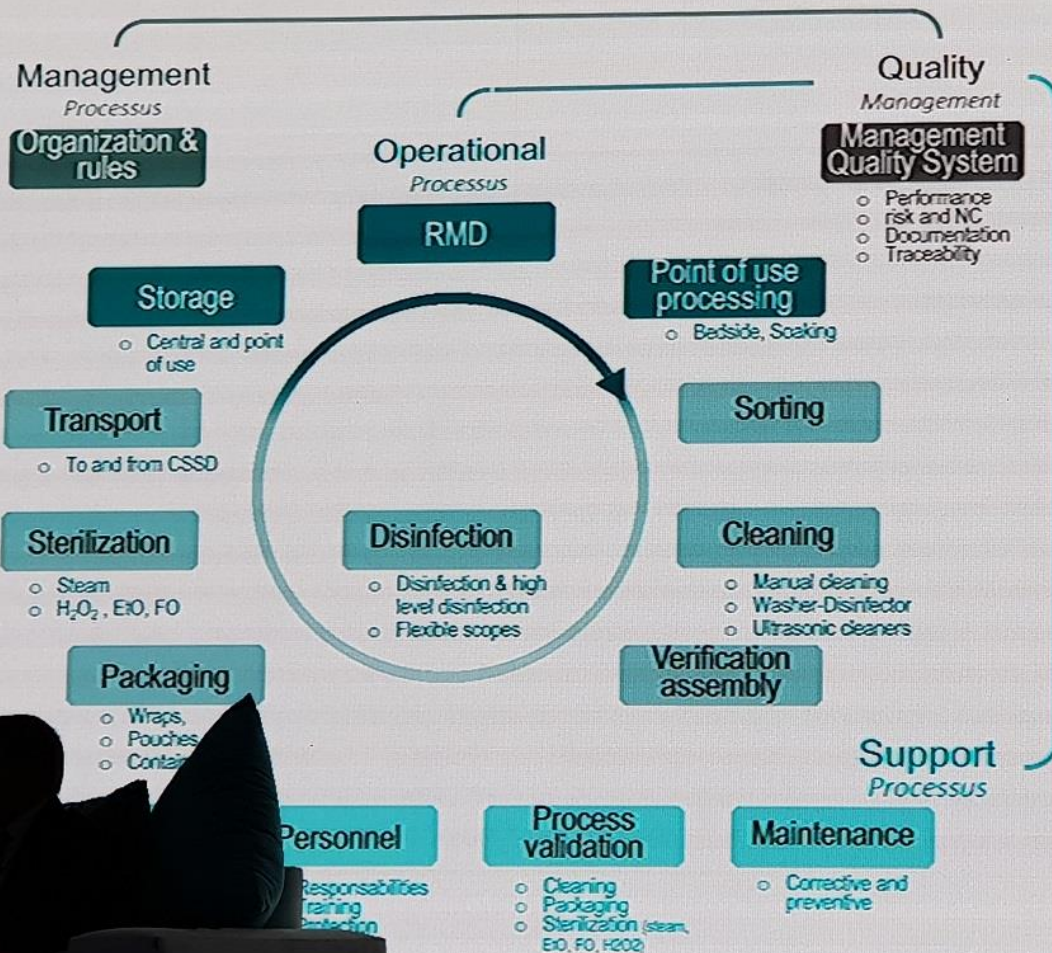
Management
Processus
Organization & rules

Operational
Processus
RMD

Quality
Management
Management Quality System
o Performance
o risk and NC
o Documentation
o Traceability

Storage
o Central and point of use

Point of use processing
o Bedside, Soaking

Transport
o To and from CSSD

Sorting

Sterilization
o Steam
o $H_2O_2$, EtO, FO

Disinfection
o Disinfection & high level disinfection
o Flexible scopes

Cleaning
o Manual cleaning
o Washer-Disinfector
o Ultrasonic cleaners

Verification assembly

Packaging
o Wraps,
o Pouches
o Contai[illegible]

Support
Processus

Personnel
Responsabilities
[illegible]raining
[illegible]

Process validation
o Cleaning
o Packaging
o Sterilization (steam, EtO, FO, H2O2)

Maintenance
o Corrective and preventive